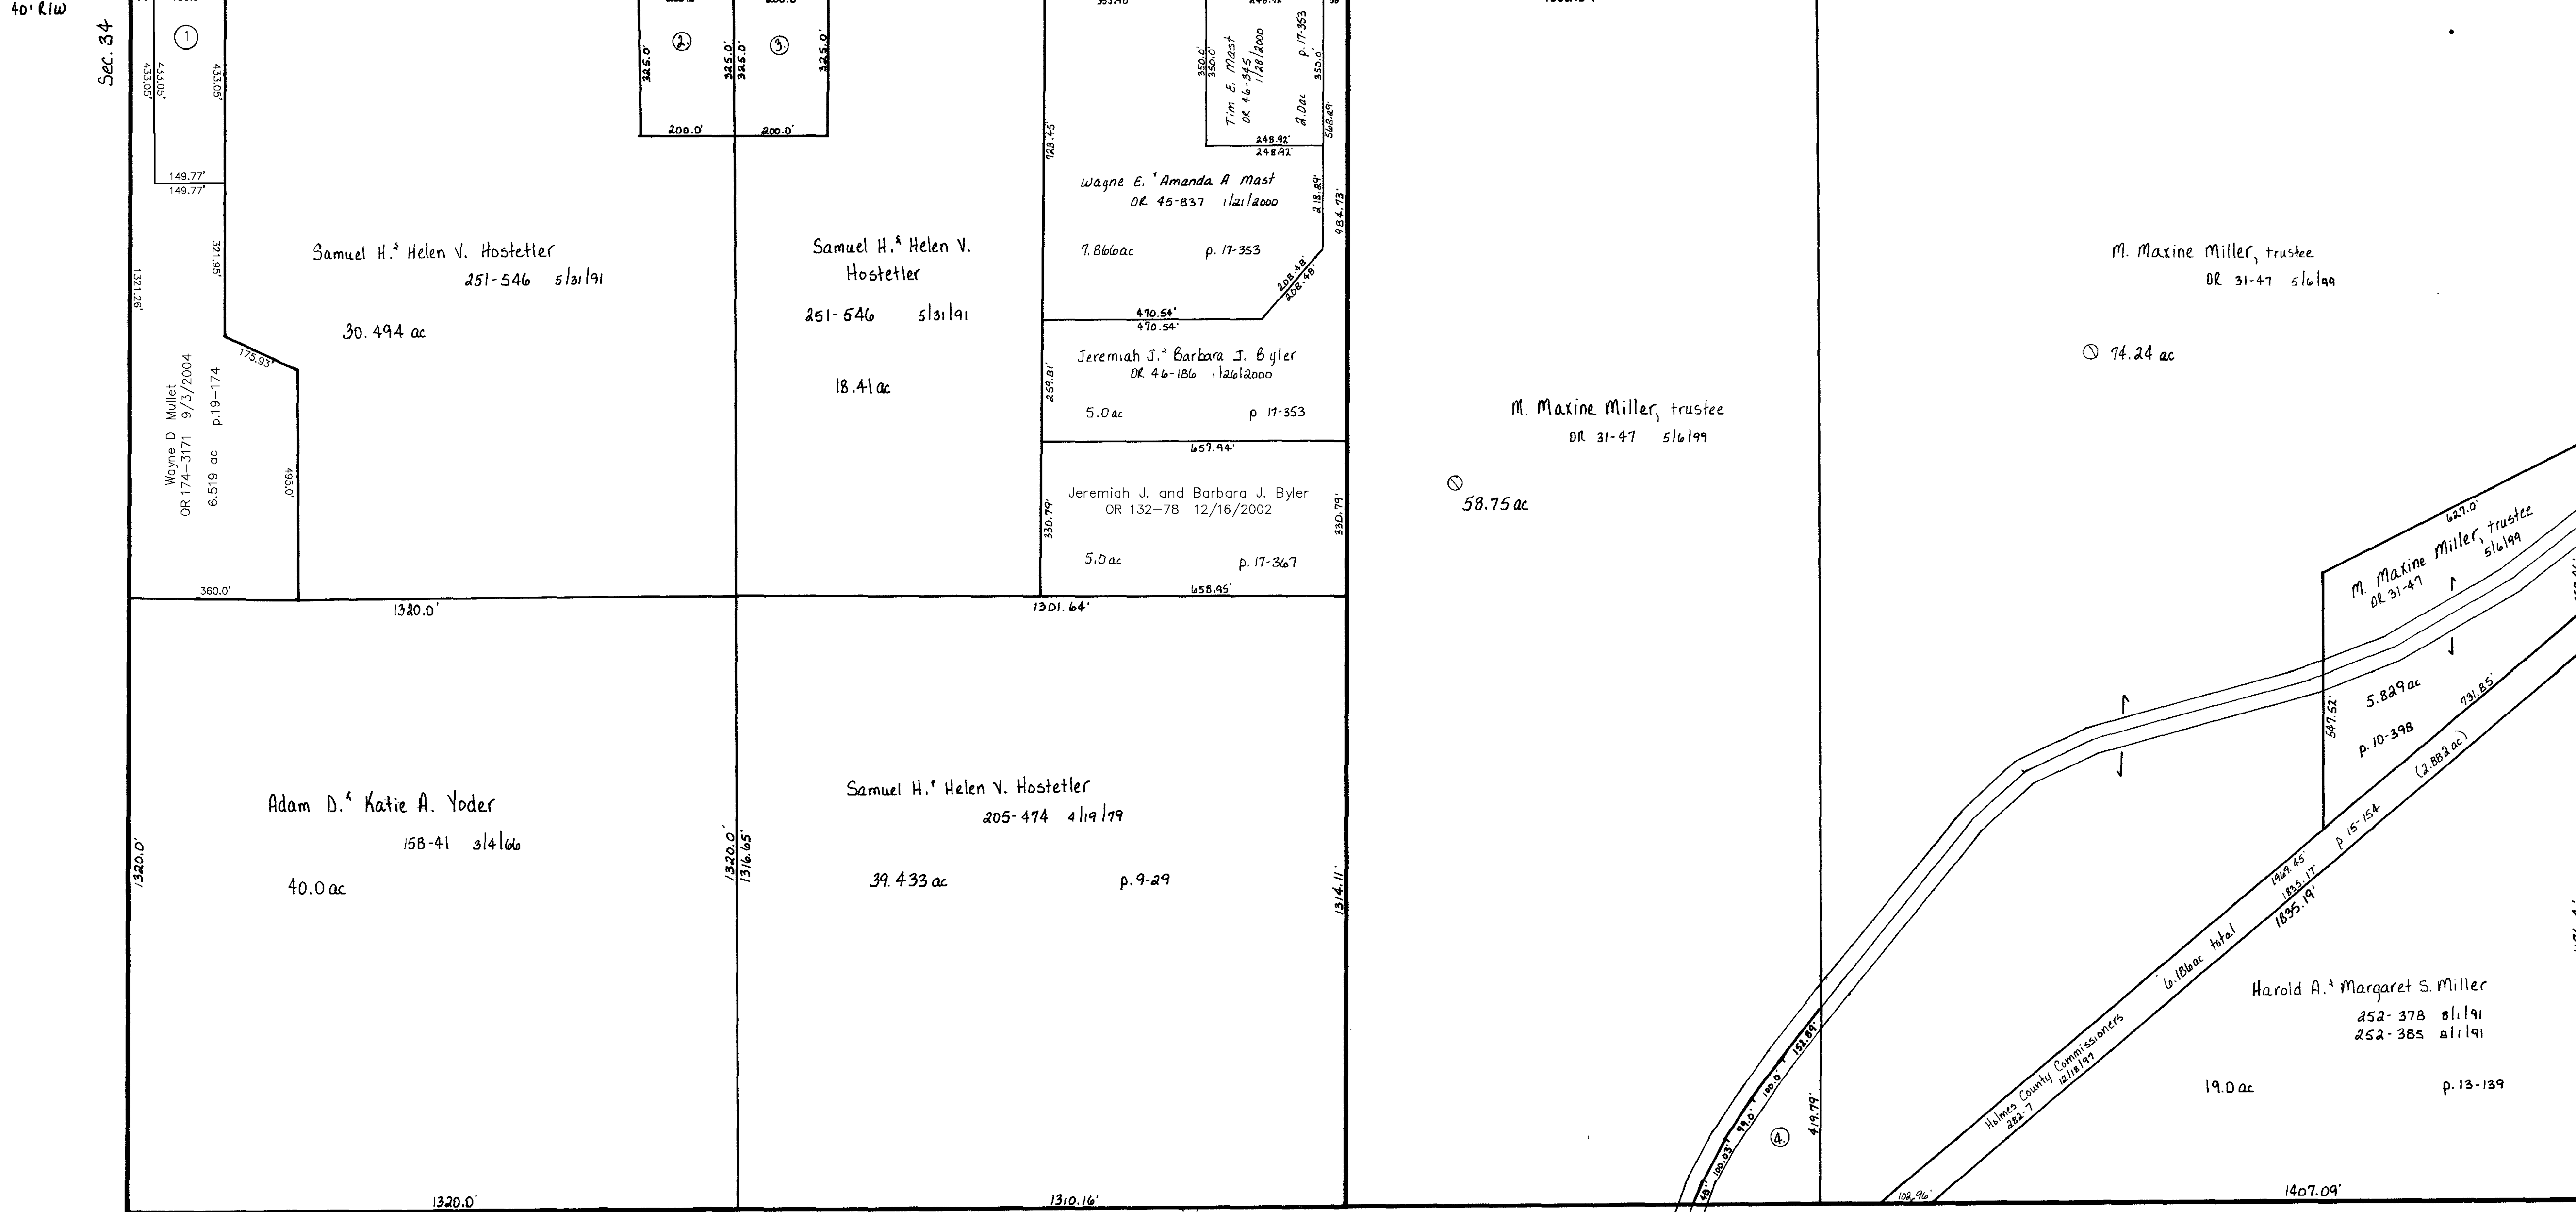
40' R/W

Sec. 34

①

433.05'
433.05'
433.05'

149.77'
149.77'

321.95'

1321.26'

175.93'

Wayne D Mullet
OR 174-3171 9/3/2004
6.519 ac p.19-174

495.0'

360.0'

②

③

325.0'
325.0'
325.0'
325.0'

200.0'
200.0'

Samuel H.& Helen V. Hostetler
251-546 5/31/91

30.494 ac

Samuel H.& Helen V. Hostetler
251-546 5/31/91

18.41 ac

350.0'
350.0'
Tim E. Mast
OR 46-345 1/20/2000
2.0ac
p.17-353
350.0'

248.92'
248.92'

728.45'
568.29'

Wayne E. & Amanda A Mast
OR 45-837 1/21/2000

7.866ac p.17-353

218.29'
984.73'

208.48'
208.48'

470.54'
470.54'

Jeremiah J.& Barbara J. Byler
OR 46-186 1/26/2000

259.81'

5.0ac p 17-353

657.94'

Jeremiah J. and Barbara J. Byler
OR 132-78 12/16/2002

330.79'
330.79'

5.0ac p.17-367

658.95'

1320.0'

1301.64'

Adam D.& Katie A. Yoder
158-41 3/4/66

1320.0'

40.0ac

1320.0'
1316.65'

Samuel H.& Helen V. Hostetler
205-474 4/19/79

39.433 ac p.9-29

1314.11'

1320.0'

1310.16'

M. Maxine Miller, trustee
OR 31-47 5/6/99

58.75ac

M. Maxine Miller, trustee
OR 31-47 5/6/99

74.24 ac

627.0'

M. Maxine Miller, trustee
OR 31-47 5/6/99

547.52'

5.829ac
p. 10-398

731.85'

(2.882ac)

p 15-154

1969.45'
1835.17'
1835.19'

6.186ac total

Holmes County Commissioners
282-7 12/18/97

Harold A.& Margaret S. Miller
252-378 8/1/91
252-385 8/1/91

19.0ac p.13-139

182.89'
100.0'
99.0'
100.03'
419.79'

④

102.96'

1407.09'